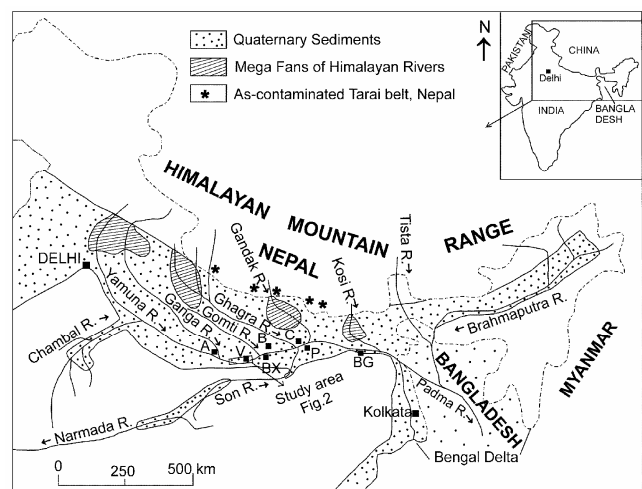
Quaternary Sediments
Mega Fans of Himalayan Rivers
* As-contaminated Tarai belt, Nepal

N

PAKISTAN
CHINA
Delhi
INDIA
BANGLA DESH

HIMALAYAN MOUNTAIN RANGE
NEPAL
Gandak R.
Kosi R.
Tista R.
DELHI
Yamuna R.
Ganga R.
Gomti R.
Ghagra R.
Chambal R.
Brahmaputra R.
A
B
C
P
BX
BG
Son R.
Study area Fig.2
BANGLADESH
MYANMAR
Padma R.
Kolkata
Narmada R.
Bengal Delta

0 250 500 km